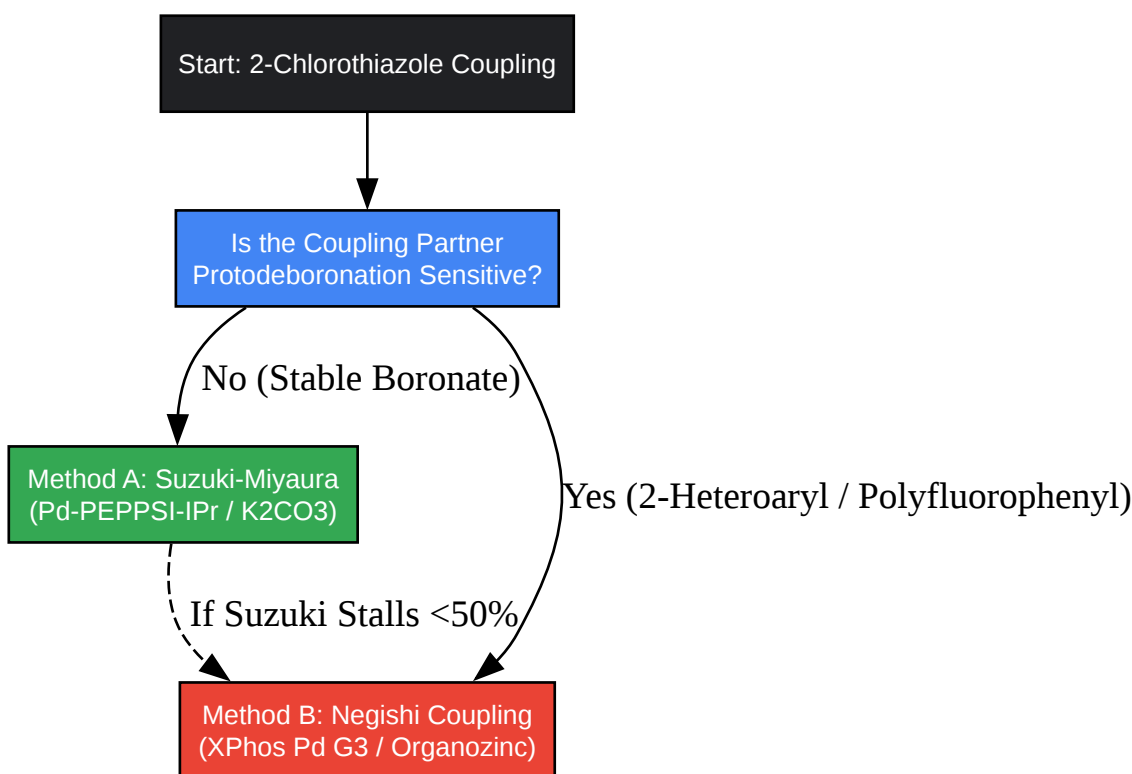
Start: 2-Chlorothiazole Coupling

Is the Coupling Partner Protodeboronation Sensitive?

No (Stable Boronate)

Yes (2-Heteroaryl / Polyfluorophenyl)

Method A: Suzuki-Miyaura (Pd-PEPPSI-IPr / K2CO3)

If Suzuki Stalls <50%

Method B: Negishi Coupling (XPhos Pd G3 / Organozinc)